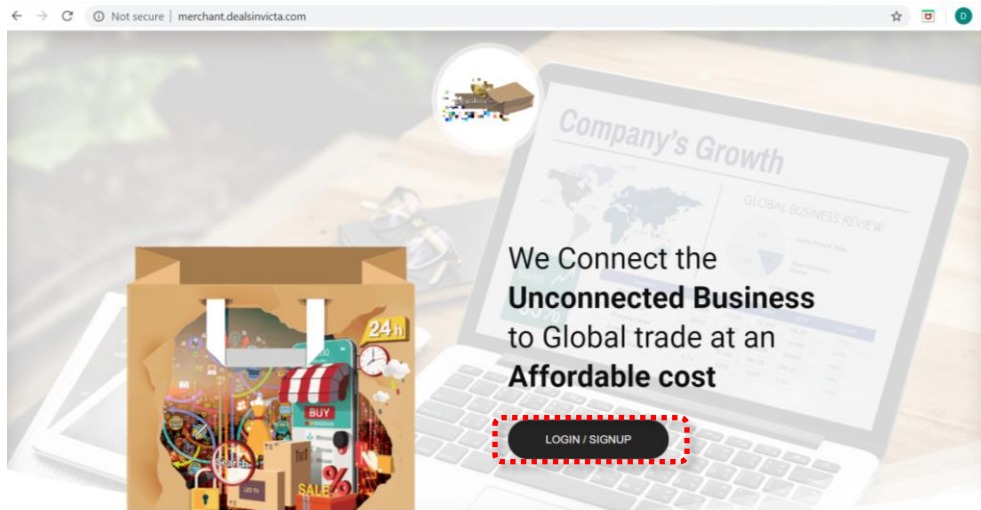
Not secure | merchant.dealsinvicta.com

D

Company's Growth

GLOBAL BUSINESS REVIEW

We Connect the
**Unconnected Business**
to Global trade at an
**Affordable cost**

LOGIN / SIGNUP

24h

BUY

SALE

%